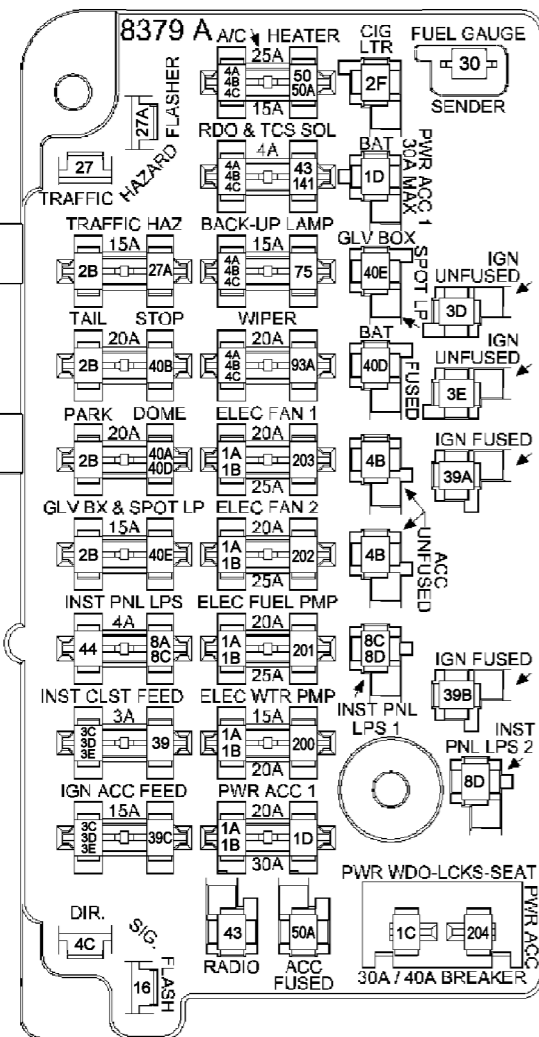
8379 A A/C HEATER 25A 4A 4B 4C 50 50A 15A

CIG LTR 2F

FUEL GAUGE 30 SENDER

FLASHER 27A

27 TRAFFIC HAZARD

RDO & TCS SOL 4A 4A 4B 4C 43 141

BAT 1D PWR ACC 1 30A MAX

TRAFFIC HAZ 15A 2B 27A

BACK-UP LAMP 15A 4A 4B 4C 75

GLV BOX 40E SPOT LP

IGN UNFUSED 3D

TAIL STOP 20A 2B 40B

WIPER 20A 4A 4B 4C 93A

BAT 40D FUSED

IGN UNFUSED 3E

PARK DOME 20A 2B 40A 40D

ELEC FAN 1 20A 1A 1B 203 25A

4B

IGN FUSED 39A

GLV BX & SPOT LP 15A 2B 40E

ELEC FAN 2 20A 1A 1B 202 25A

4B ACC UNFUSED

INST PNL LPS 4A 44 8A 8C

ELEC FUEL PMP 20A 1A 1B 201 25A

8C 8D INST PNL LPS 1

IGN FUSED 39B

INST CLST FEED 3A 3C 3D 3E 39

ELEC WTR PMP 15A 1A 1B 200 20A

INST PNL LPS 2 8D

IGN ACC FEED 15A 3C 3D 3E 39C

PWR ACC 1 20A 1A 1B 1D 30A

PWR WDO-LCKS-SEAT 1C 204 PWR ACC 30A / 40A BREAKER

DIR. 4C

SIG. FLASH 16

43 RADIO

50A ACC FUSED